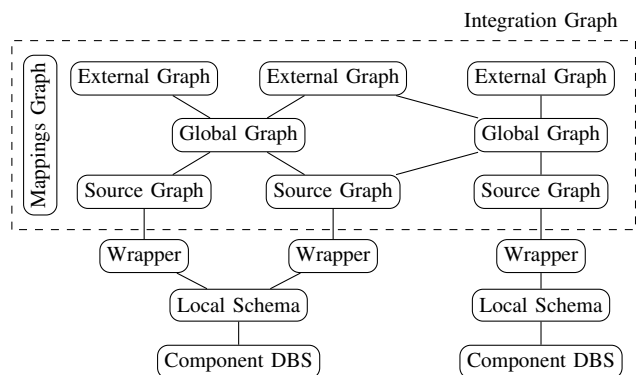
Integration Graph

Mappings Graph

External Graph

External Graph

External Graph

Global Graph

Global Graph

Source Graph

Source Graph

Source Graph

Wrapper

Wrapper

Wrapper

Local Schema

Local Schema

Component DBS

Component DBS